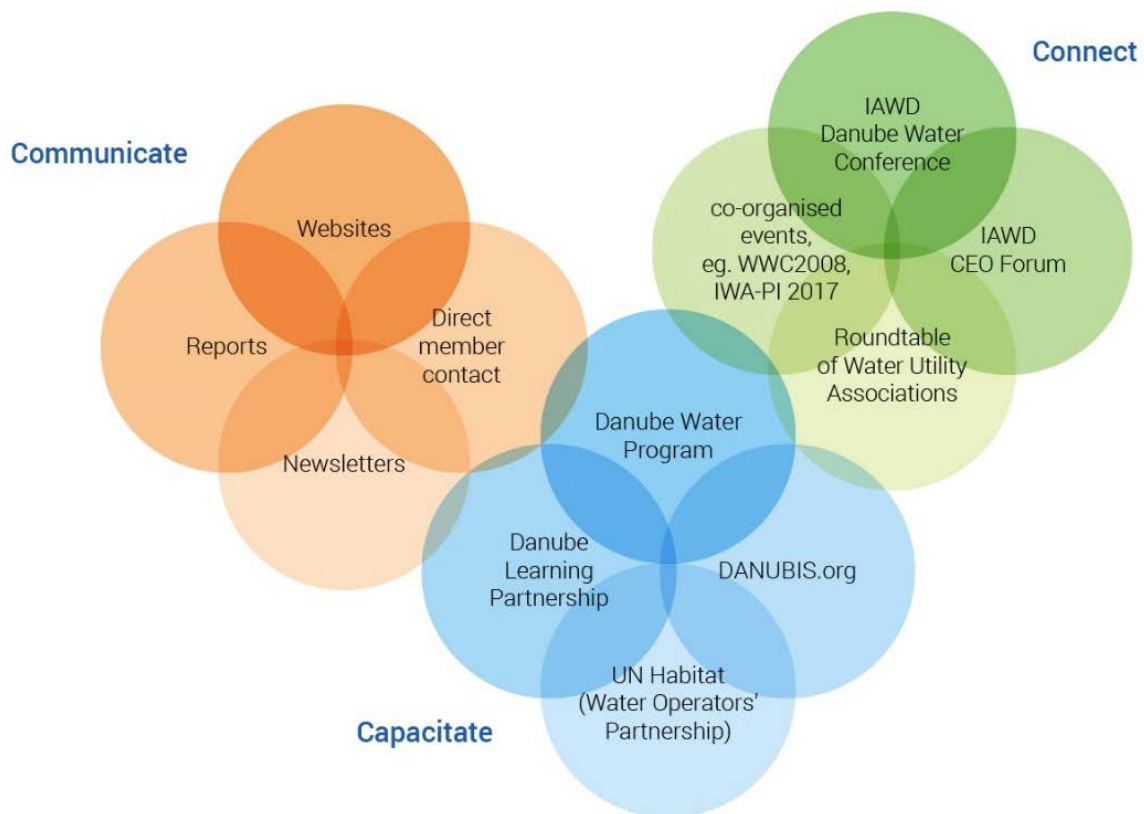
Connect

IAWD Danube Water Conference

co-organised events, eg. WWC2008, IWA-PI 2017

IAWD CEO Forum

Roundtable of Water Utility Associations

Communicate

Websites

Reports

Direct member contact

Newsletters

Danube Water Program

Danube Learning Partnership

DANUBIS.org

UN Habitat (Water Operators' Partnership)

Capacitate